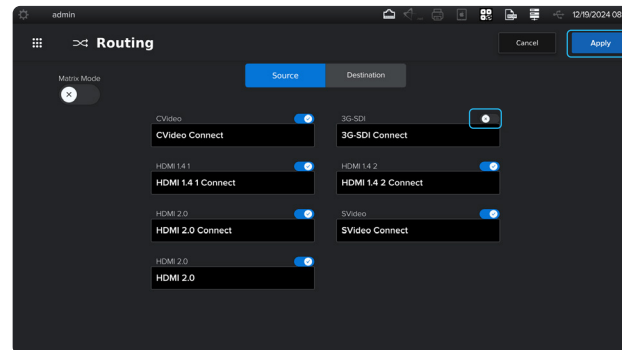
admin

12/19/2024 08

Routing

Cancel

Apply

Matrix Mode

Source

Destination

CVideo

CVideo Connect

3G-SDI

3G-SDI Connect

HDMI 1.4 1

HDMI 1.4 1 Connect

HDMI 1.4 2

HDMI 1.4 2 Connect

HDMI 2.0

HDMI 2.0 Connect

SVideo

SVideo Connect

HDMI 2.0

HDMI 2.0